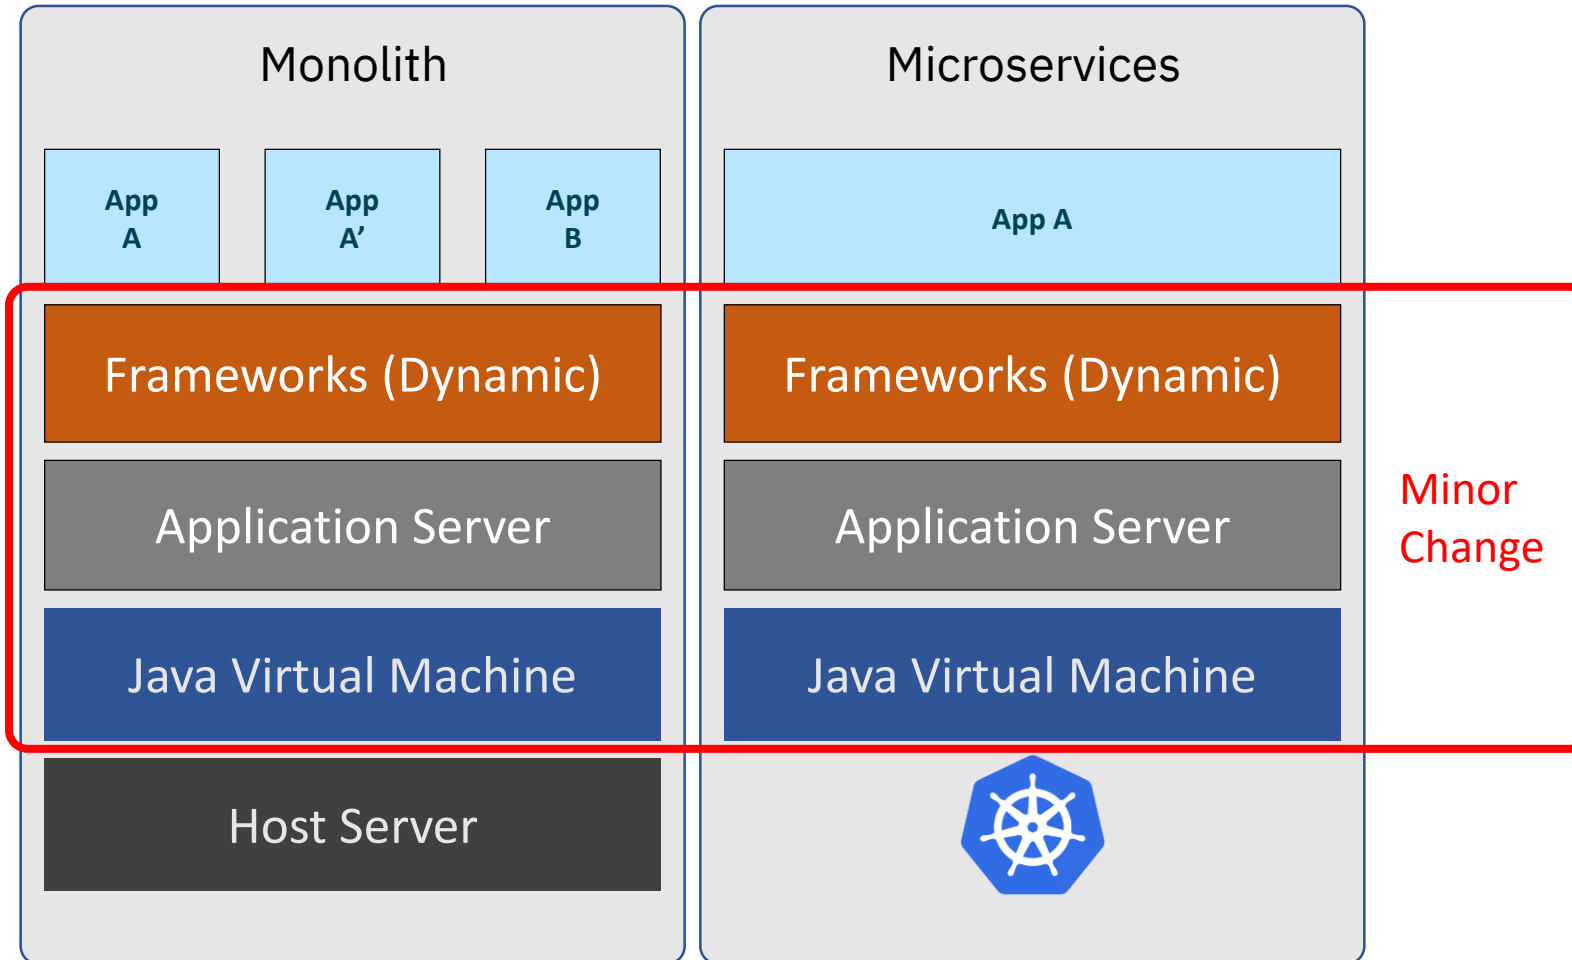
Monolith

App A

App A’

App B

Frameworks (Dynamic)

Application Server

Java Virtual Machine

Host Server

Microservices

App A

Frameworks (Dynamic)

Application Server

Java Virtual Machine

Minor Change